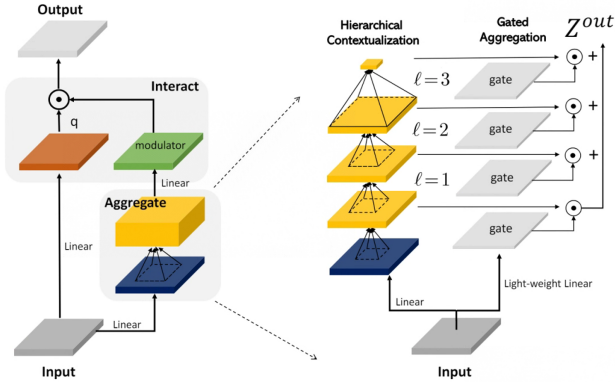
Output

Interact

q

modulator

Linear

Aggregate

Linear

Linear

Input

Hierarchical Contextualization

Gated Aggregation

$Z^{out}$

$\ell=3$

$\ell=2$

$\ell=1$

gate

gate

gate

gate

+

+

+

Linear

Light-weight Linear

Input